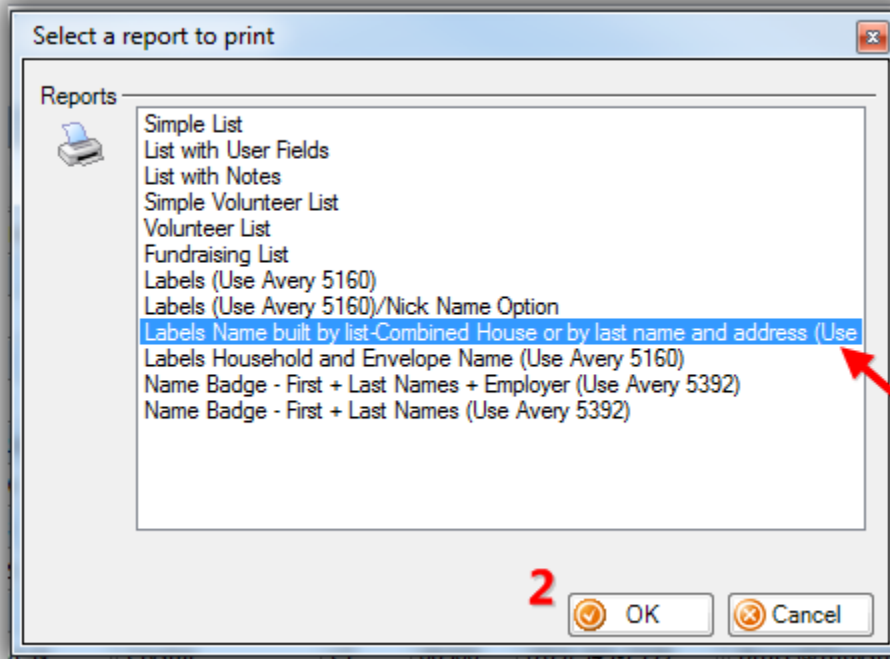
Select a report to print

Reports

Simple List
List with User Fields
List with Notes
Simple Volunteer List
Volunteer List
Fundraising List
Labels (Use Avery 5160)
Labels (Use Avery 5160)/Nick Name Option
Labels Name built by list-Combined House or by last name and address (Use
Labels Household and Envelope Name (Use Avery 5160)
Name Badge - First + Last Names + Employer (Use Avery 5392)
Name Badge - First + Last Names (Use Avery 5392)

2

OK

Cancel